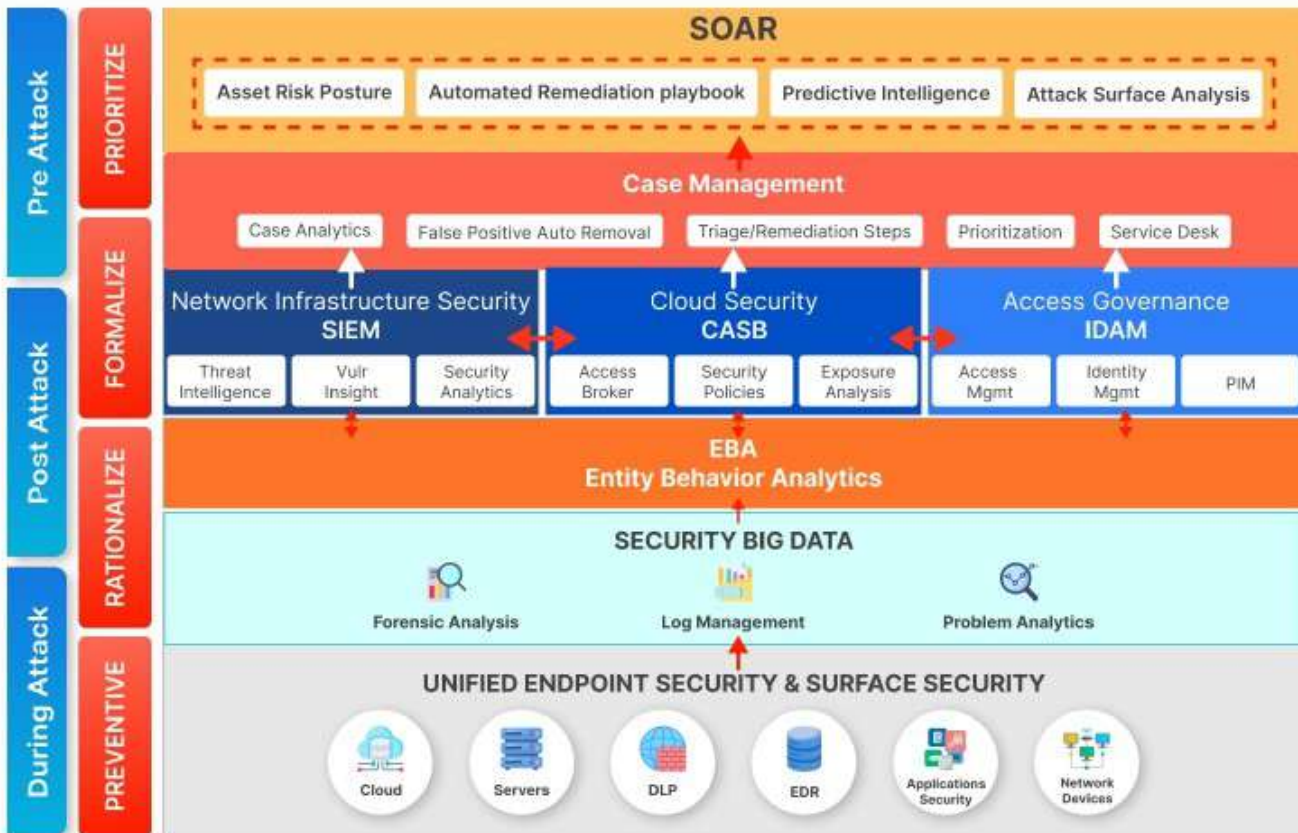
Pre Attack

Post Attack

During Attack

PRIORITIZE

FORMALIZE

RATIONALIZE

PREVENTIVE

SOAR

Asset Risk Posture

Automated Remediation playbook

Predictive Intelligence

Attack Surface Analysis

Case Management

Case Analytics

False Positive Auto Removal

Triage/Remediation Steps

Prioritization

Service Desk

Network Infrastructure Security
SIEM

Threat Intelligence

Vulr Insight

Security Analytics

Cloud Security
CASB

Access Broker

Security Policies

Exposure Analysis

Access Governance
IDAM

Access Mgmt

Identity Mgmt

PIM

EBA
Entity Behavior Analytics

SECURITY BIG DATA

Forensic Analysis

Log Management

Problem Analytics

UNIFIED ENDPOINT SECURITY & SURFACE SECURITY

Cloud

Servers

DLP

EDR

Applications Security

Network Devices